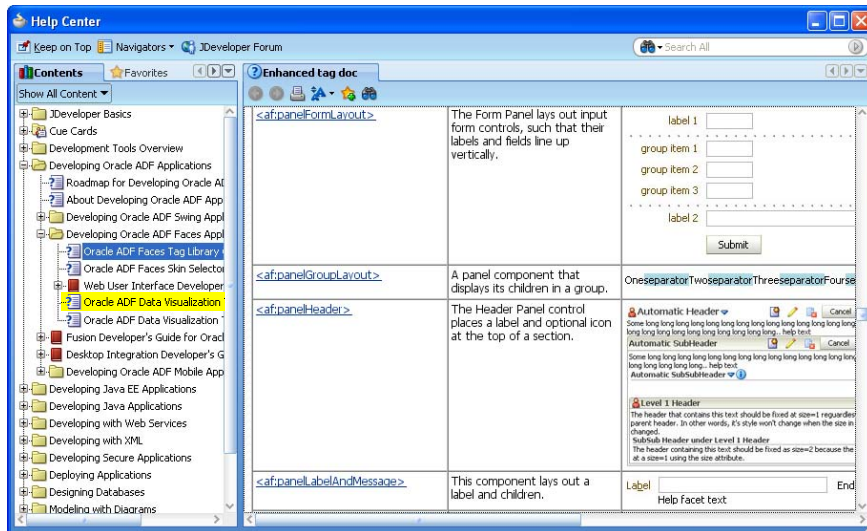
Help Center

Keep on Top | Navigators ▾ | JDeveloper Forum | Search All

Contents | Favorites

Show All Content ▾

JDeveloper Basics
Cue Cards
Development Tools Overview
Developing Oracle ADF Applications
Roadmap for Developing Oracle AI
About Developing Oracle ADF App
Developing Oracle ADF Swing Appl
Developing Oracle ADF Faces Appl
Oracle ADF Faces Tag Library
Oracle ADF Faces Skin Selector
Web User Interface Developer
Oracle ADF Data Visualization
Oracle ADF Data Visualization
Fusion Developer's Guide for Orac
Desktop Integration Developer's G
Developing Oracle ADF Mobile App
Developing Java EE Applications
Developing Java Applications
Developing with Web Services
Developing with XML
Developing Secure Applications
Deploying Applications
Designing Databases
Modeling with Diagrams

Enhanced tag doc

| | | |
|---|---|---|
| <af:panelFormLayout> | The Form Panel lays out input form controls, such that their labels and fields line up vertically. | label 1<br>group item 1<br>group item 2<br>group item 3<br>label 2<br>Submit |
| <af:panelGroupLayout> | A panel component that displays its children in a group. | OneseparatorTwoseparatorThreeseparatorFourse |
| <af:panelHeader> | The Header Panel control places a label and optional icon at the top of a section. | Automatic Header<br>Cancel<br>Some long long long long long long long long long long long long long long long long long long long long long long... help text<br>Automatic SubHeader<br>Cancel<br>Some long long long long long long long long long long long long long long long long... help text<br>Automatic SubSubHeader<br>Level 1 Header<br>The header that contains this text should be fixed at size=1 regardless parent header. In other words, it's style won't change when the size in changed.<br>SubSub Header under Level 1 Header<br>The header containing this text should be fixed as size=2 because the at a size=1 using the size attribute. |
| <af:panelLabelAndMessage> | This component lays out a label and children. | Label<br>End<br>Help facet text |